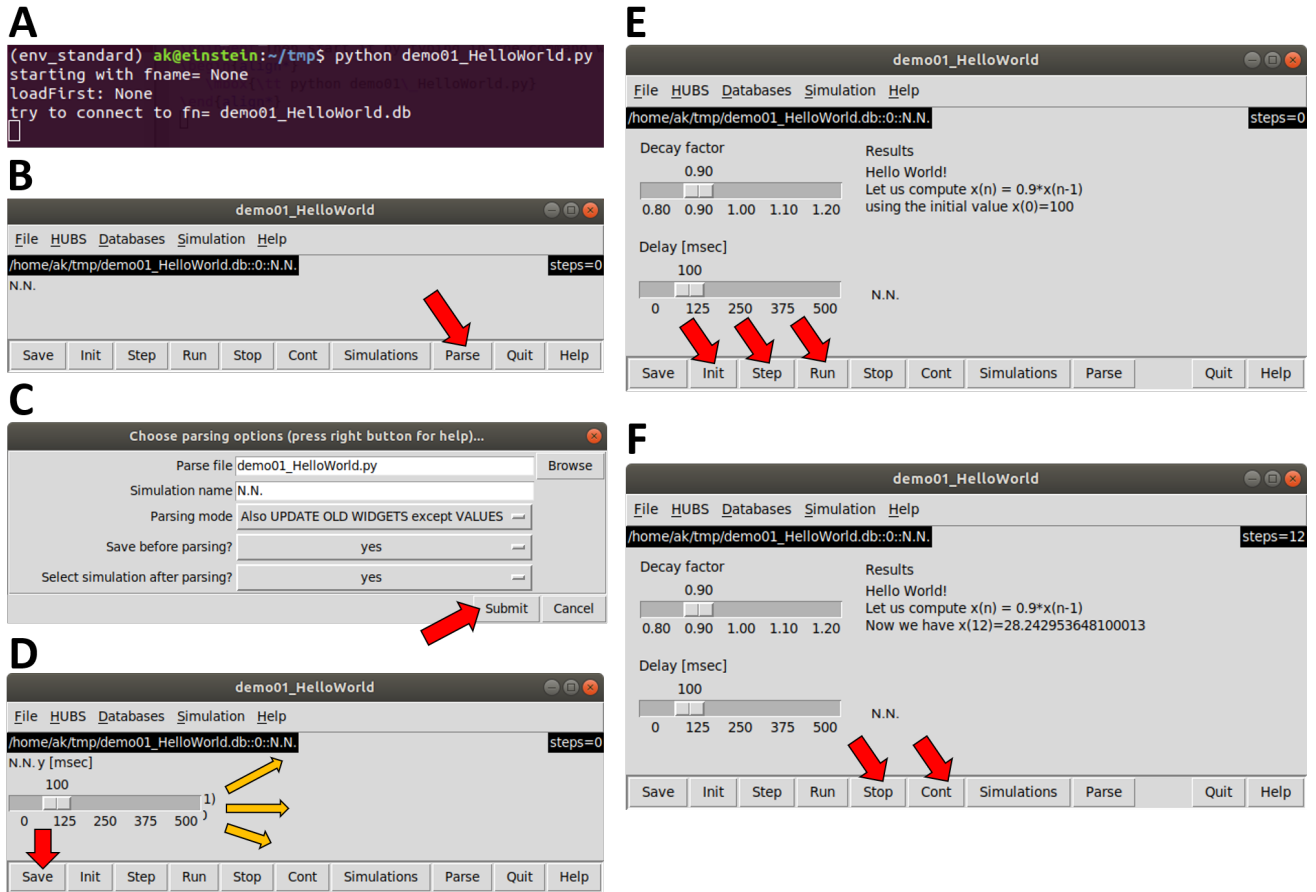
A

(env_standard) ak@einstein:~/tmp$ python demo01_HelloWorld.py
starting with fname= None
loadFirst: None
try to connect to fn= demo01_HelloWorld.db

B

demo01_HelloWorld

File HUBS Databases Simulation Help

/home/ak/tmp/demo01_HelloWorld.db::0::N.N. steps=0

N.N.

Save Init Step Run Stop Cont Simulations Parse Quit Help

C

Choose parsing options (press right button for help)...

Parse file demo01_HelloWorld.py Browse

Simulation name N.N.

Parsing mode Also UPDATE OLD WIDGETS except VALUES

Save before parsing? yes

Select simulation after parsing? yes

Submit Cancel

D

demo01_HelloWorld

File HUBS Databases Simulation Help

/home/ak/tmp/demo01_HelloWorld.db::0::N.N. steps=0

N.N. y [msec]

100

0 125 250 375 500 1) )

Save Init Step Run Stop Cont Simulations Parse Quit Help

E

demo01_HelloWorld

File HUBS Databases Simulation Help

/home/ak/tmp/demo01_HelloWorld.db::0::N.N. steps=0

Decay factor

0.90

0.80 0.90 1.00 1.10 1.20

Results
Hello World!
Let us compute x(n) = 0.9*x(n-1)
using the initial value x(0)=100

Delay [msec]

100

0 125 250 375 500

N.N.

Save Init Step Run Stop Cont Simulations Parse Quit Help

F

demo01_HelloWorld

File HUBS Databases Simulation Help

/home/ak/tmp/demo01_HelloWorld.db::0::N.N. steps=12

Decay factor

0.90

0.80 0.90 1.00 1.10 1.20

Results
Hello World!
Let us compute x(n) = 0.9*x(n-1)
Now we have x(12)=28.242953648100013

Delay [msec]

100

0 125 250 375 500

N.N.

Save Init Step Run Stop Cont Simulations Parse Quit Help